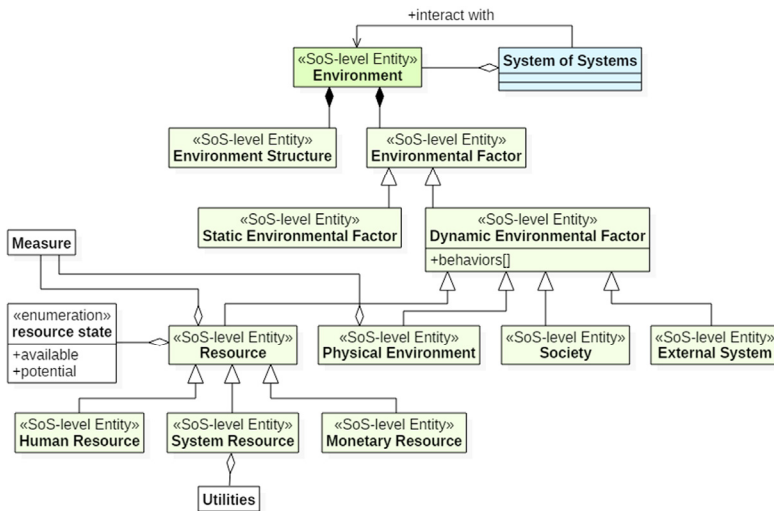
+interact with

«SoS-level Entity»
Environment

System of Systems

«SoS-level Entity»
Environment Structure

«SoS-level Entity»
Environmental Factor

«SoS-level Entity»
Static Environmental Factor

«SoS-level Entity»
Dynamic Environmental Factor
+behaviors[]

Measure

«enumeration»
resource state
+available
+potential

«SoS-level Entity»
Resource

«SoS-level Entity»
Physical Environment

«SoS-level Entity»
Society

«SoS-level Entity»
External System

«SoS-level Entity»
Human Resource

«SoS-level Entity»
System Resource

«SoS-level Entity»
Monetary Resource

Utilities